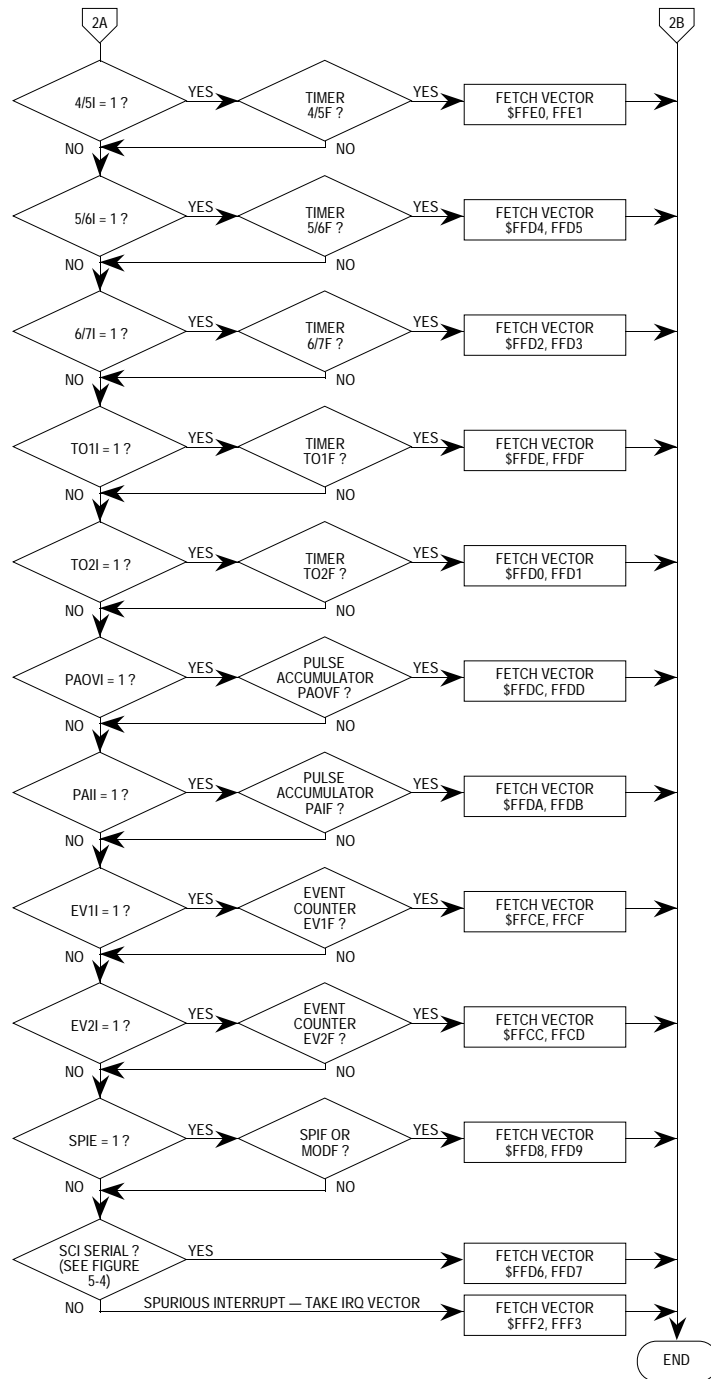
2A

2B

4/5I = 1 ?

YES

TIMER 4/5F ?

YES

FETCH VECTOR $FFE0, FFE1

NO

NO

5/6I = 1 ?

YES

TIMER 5/6F ?

YES

FETCH VECTOR $FFD4, FFD5

NO

NO

6/7I = 1 ?

YES

TIMER 6/7F ?

YES

FETCH VECTOR $FFD2, FFD3

NO

NO

TO1I = 1 ?

YES

TIMER TO1F ?

YES

FETCH VECTOR $FFDE, FFDF

NO

NO

TO2I = 1 ?

YES

TIMER TO2F ?

YES

FETCH VECTOR $FFD0, FFD1

NO

NO

PAOVI = 1 ?

YES

PULSE ACCUMULATOR PAOVF ?

YES

FETCH VECTOR $FFDC, FFDD

NO

NO

PAII = 1 ?

YES

PULSE ACCUMULATOR PAIF ?

YES

FETCH VECTOR $FFDA, FFDB

NO

NO

EV1I = 1 ?

YES

EVENT COUNTER EV1F ?

YES

FETCH VECTOR $FFCE, FFCF

NO

NO

EV2I = 1 ?

YES

EVENT COUNTER EV2F ?

YES

FETCH VECTOR $FFCC, FFCD

NO

NO

SPIE = 1 ?

YES

SPIF OR MODF ?

YES

FETCH VECTOR $FFD8, FFD9

NO

NO

SCI SERIAL ? (SEE FIGURE 5-4)

YES

FETCH VECTOR $FFD6, FFD7

NO

SPURIOUS INTERRUPT — TAKE IRQ VECTOR

FETCH VECTOR $FFF2, FFF3

END